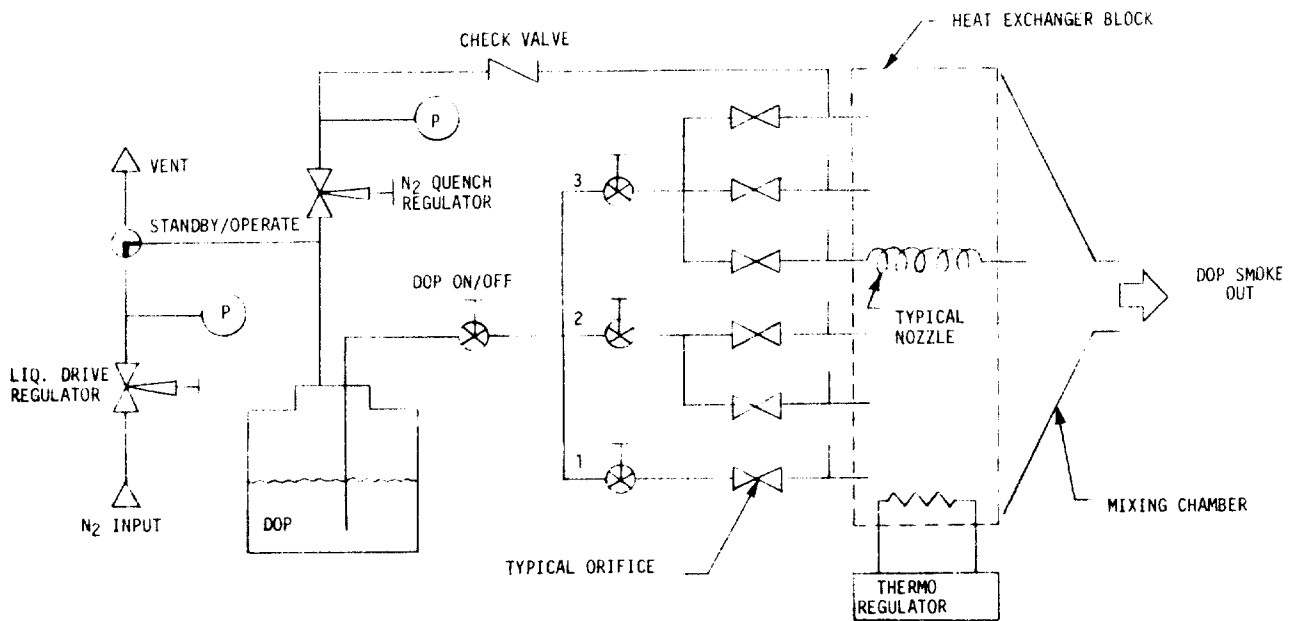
CHECK VALVE

HEAT EXCHANGER BLOCK

P

VENT

$N_2$ QUENCH REGULATOR

3

STANDBY/OPERATE

DOP ON/OFF

DOP SMOKE OUT

P

2

TYPICAL NOZZLE

LIQ. DRIVE REGULATOR

1

DOP

MIXING CHAMBER

$N_2$ INPUT

TYPICAL ORIFICE

THERMO REGULATOR